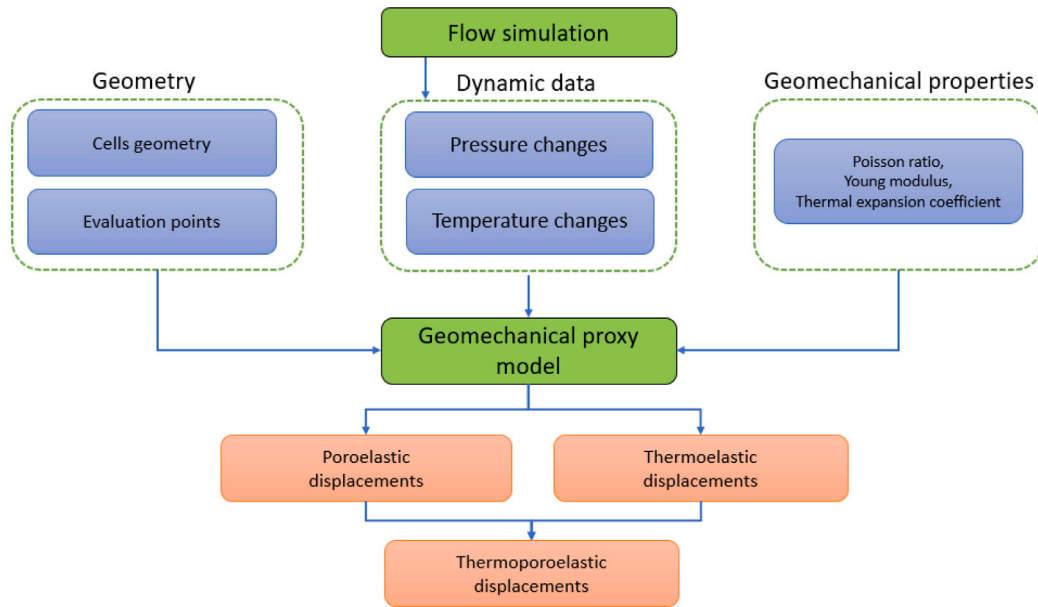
Flow simulation

Geometry

Cells geometry

Evaluation points

Dynamic data

Pressure changes

Temperature changes

Geomechanical properties

Poisson ratio, Young modulus, Thermal expansion coefficient

Geomechanical proxy model

Poroelastic displacements

Thermoelastic displacements

Thermoporoelastic displacements